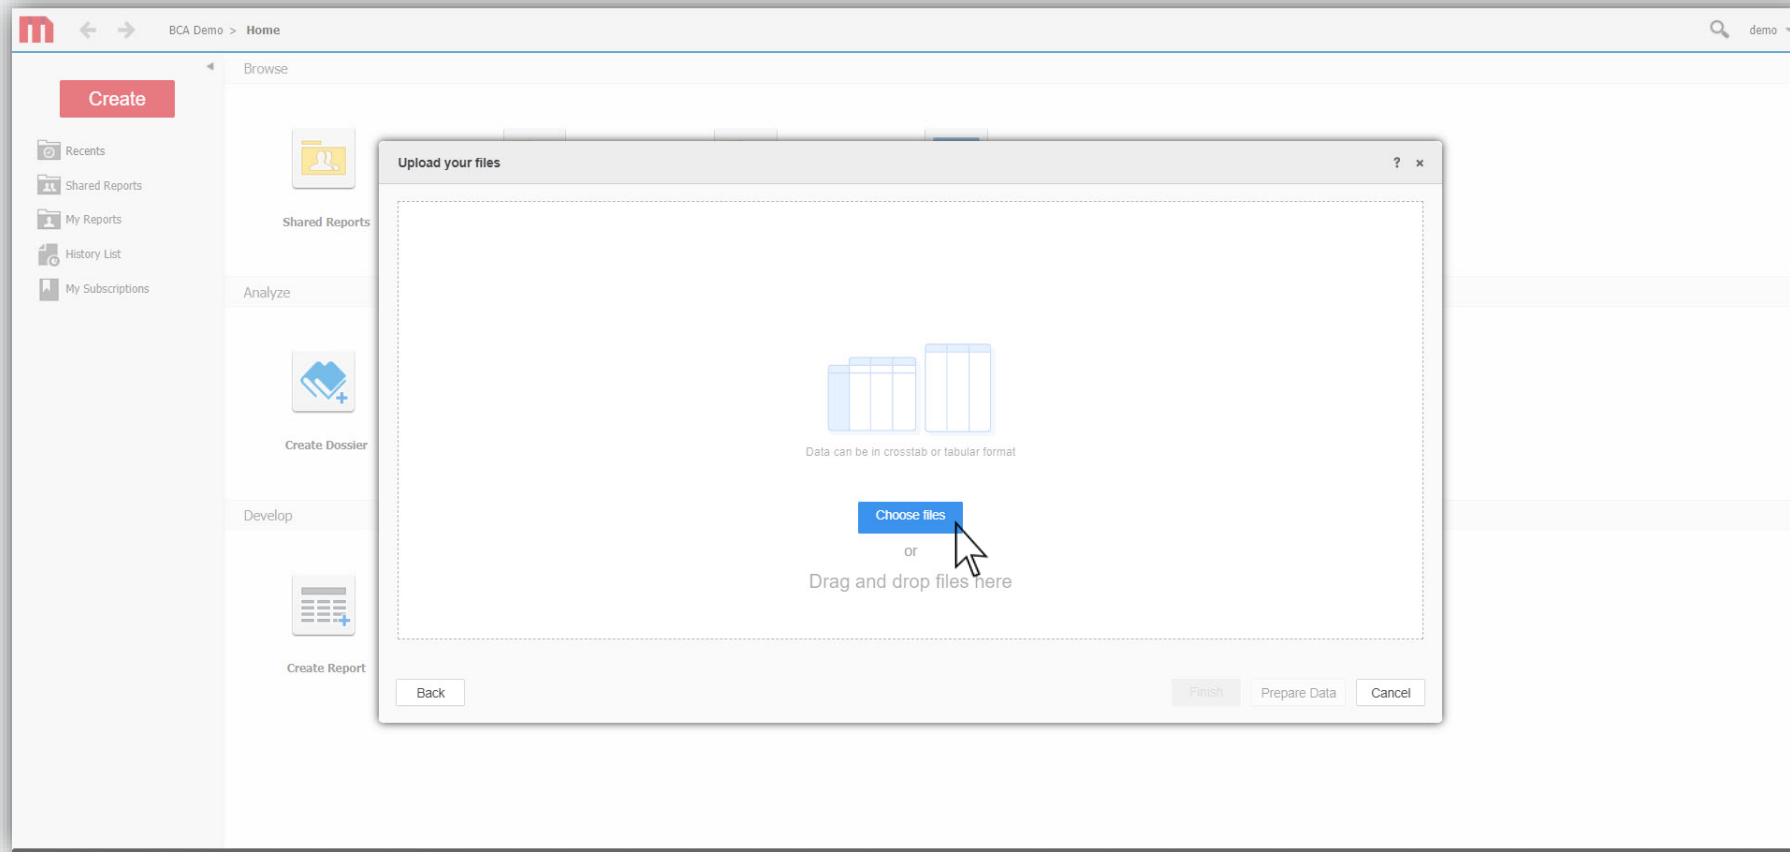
BCA Demo > Home

demo

Create

Recents

Shared Reports

My Reports

History List

My Subscriptions

Browse

Shared Reports

Analyze

Create Dossier

Develop

Create Report

Upload your files

? ×

Data can be in crosstab or tabular format

Choose files

or

Drag and drop files here

Back

Finish

Prepare Data

Cancel